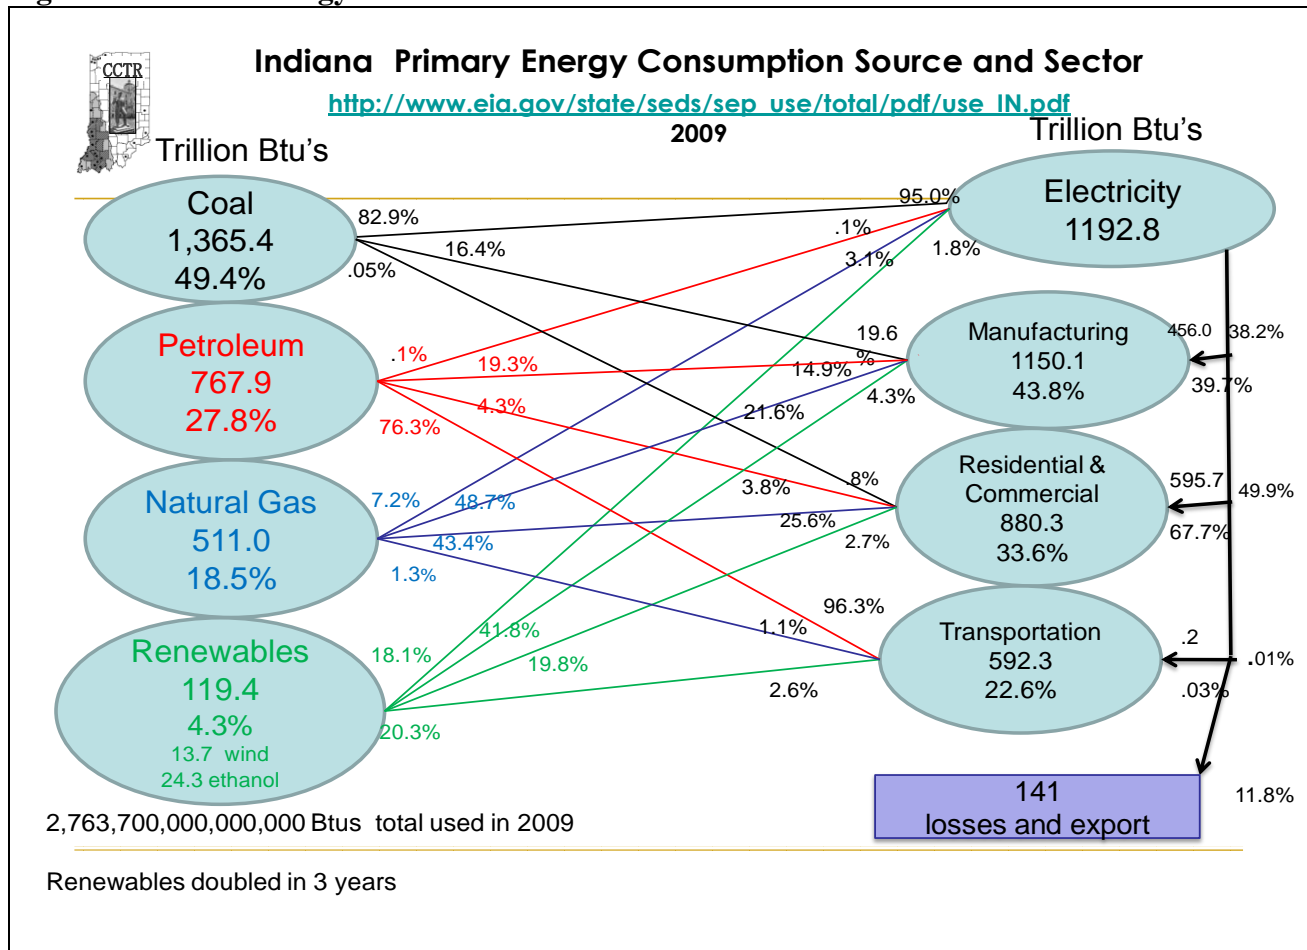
CCTR

Indiana Primary Energy Consumption Source and Sector

http://www.eia.gov/state/seds/sep_use/total/pdf/use_IN.pdf

2009

Trillion Btu's

Trillion Btu's

Coal
1,365.4
49.4%

82.9%
16.4%
.05%

Petroleum
767.9
27.8%

.1%
19.3%
4.3%
76.3%

Natural Gas
511.0
18.5%

7.2%
48.7%
43.4%
1.3%

Renewables
119.4
4.3%
13.7 wind
24.3 ethanol

18.1%
41.8%
19.8%
20.3%

95.0%
.1%
3.1%
1.8%

Electricity
1192.8

19.6 %
14.9%
21.6%
4.3%

Manufacturing
1150.1
43.8%

456.0
38.2%
39.7%

.8%
3.8%
25.6%
2.7%

Residential & Commercial
880.3
33.6%

595.7
49.9%
67.7%

96.3%
1.1%
2.6%

Transportation
592.3
22.6%

.2
.01%
.03%

141
losses and export

11.8%

2,763,700,000,000,000 Btus total used in 2009

Renewables doubled in 3 years